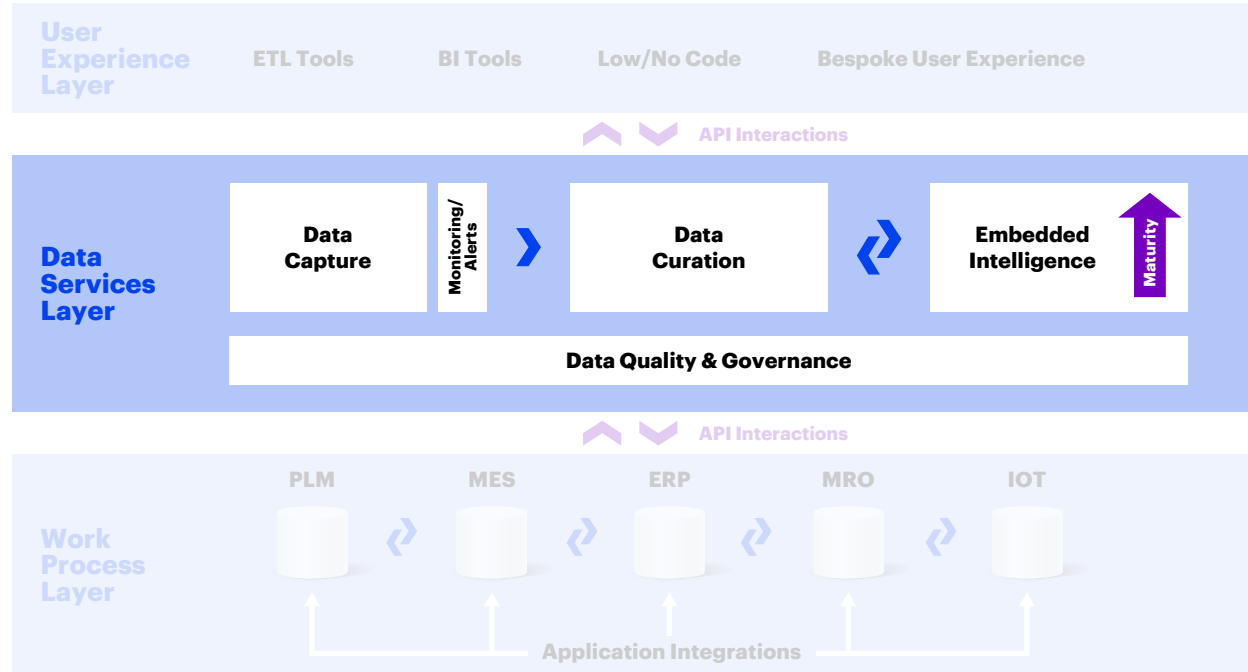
User Experience Layer

ETL Tools

BI Tools

Low/No Code

Bespoke User Experience

API Interactions

Data Services Layer

Data Capture

Monitoring/ Alerts

Data Curation

Embedded Intelligence

Maturity

Data Quality & Governance

API Interactions

PLM

MES

ERP

MRO

IOT

Work Process Layer

Application Integrations